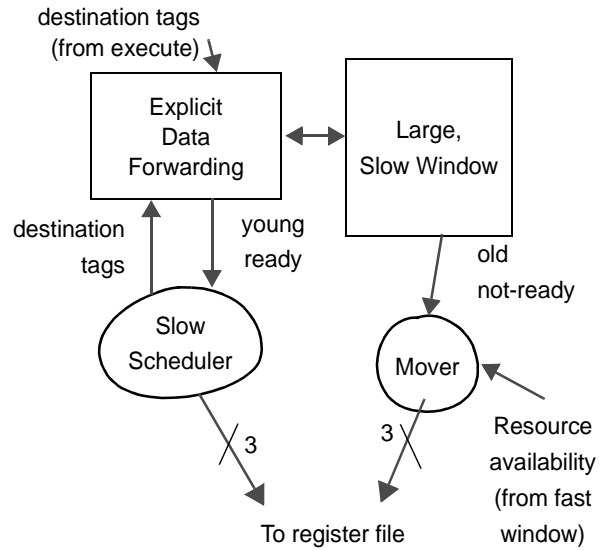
destination tags (from execute)

Explicit Data Forwarding

Large, Slow Window

destination tags

young ready

old not-ready

Slow Scheduler

Mover

Resource availability (from fast window)

3

3

To register file